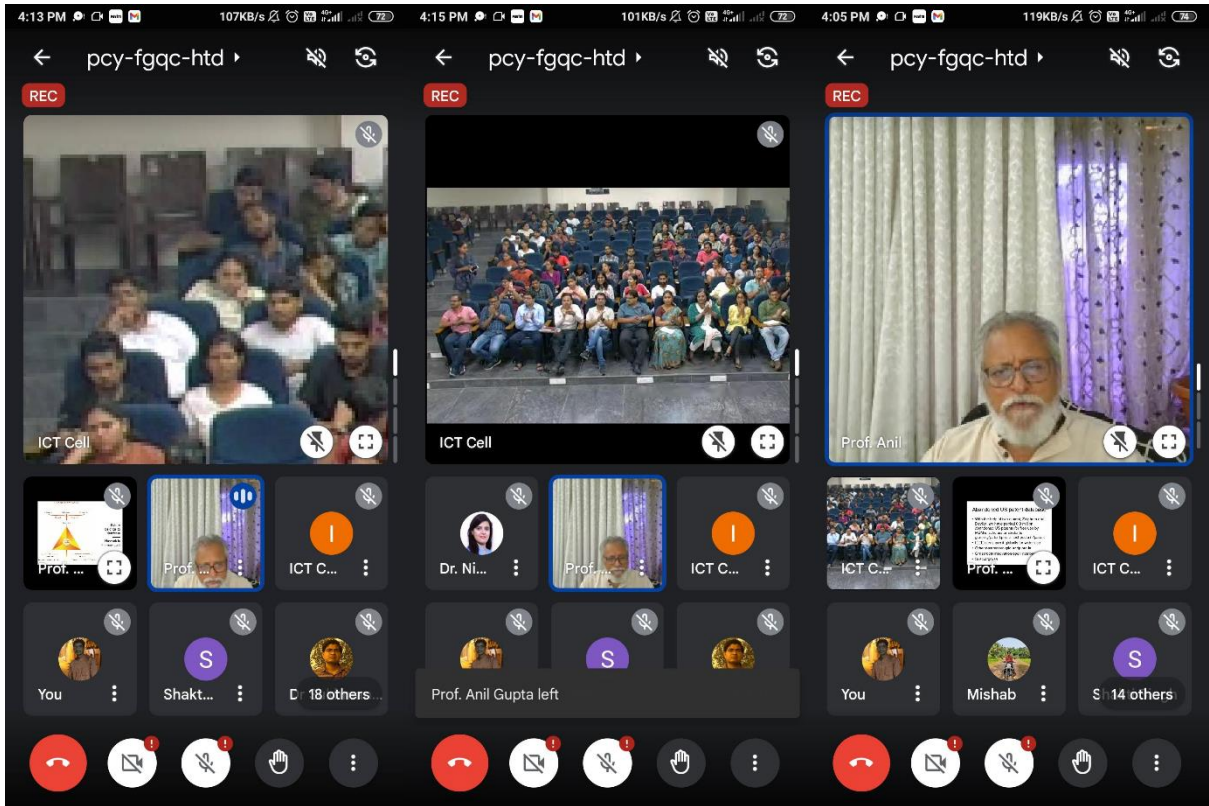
4:13 PM 107KB/s 72
← pcy-fgqc-htd ▸
REC
ICT Cell
Prof. ...
Prof. ...
I
ICT C...
You
S
Shakt...
Dr 18 others

4:15 PM 101KB/s 72
← pcy-fgqc-htd ▸
REC
ICT Cell
Dr. Ni...
Prof. ...
I
ICT C...
S
Prof. Anil Gupta left

4:05 PM 119KB/s 74
← pcy-fgqc-htd ▸
REC
Prof. Anil
ICT C...
Prof. ...
I
ICT C...
You
Mishab
S
Sh 14 others